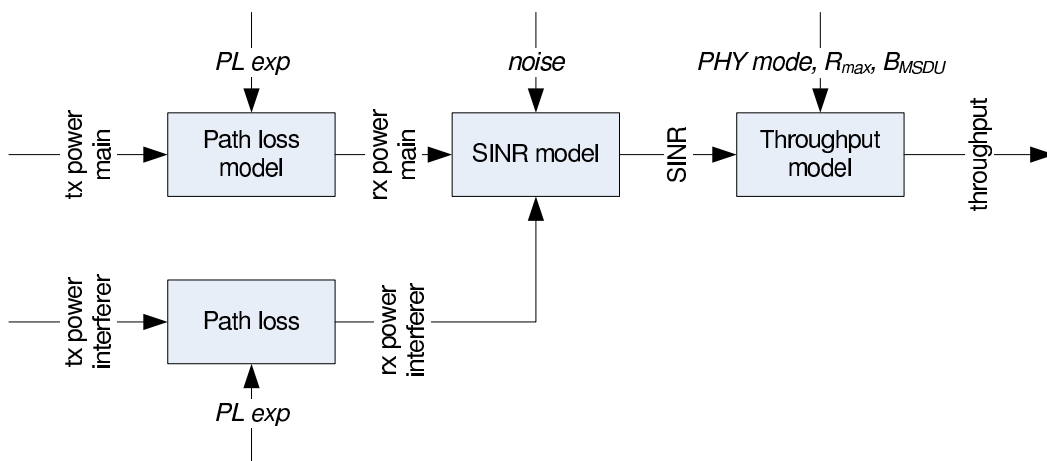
PL exp

noise

PHY mode, $R_{max}$, $B_{MSDU}$

tx power main

Path loss model

rx power main

SINR model

SINR

Throughput model

throughput

tx power interferer

Path loss

rx power interferer

PL exp